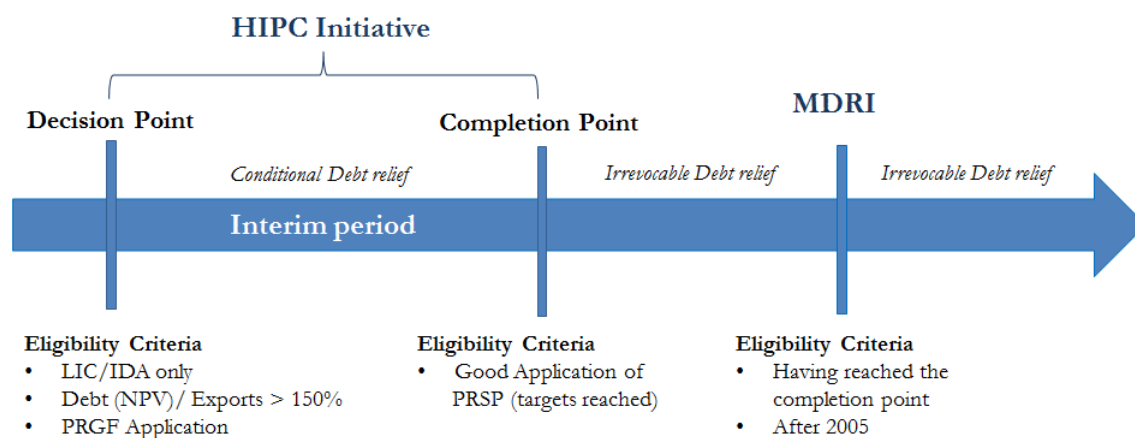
HIPC Initiative

Decision Point

Completion Point

MDRI

Conditional Debt relief

Irrevocable Debt relief

Irrevocable Debt relief

Interim period

Eligibility Criteria
• LIC/IDA only
• Debt (NPV)/ Exports > 150%
• PRGF Application

Eligibility Criteria
• Good Application of PRSP (targets reached)

Eligibility Criteria
• Having reached the completion point
• After 2005